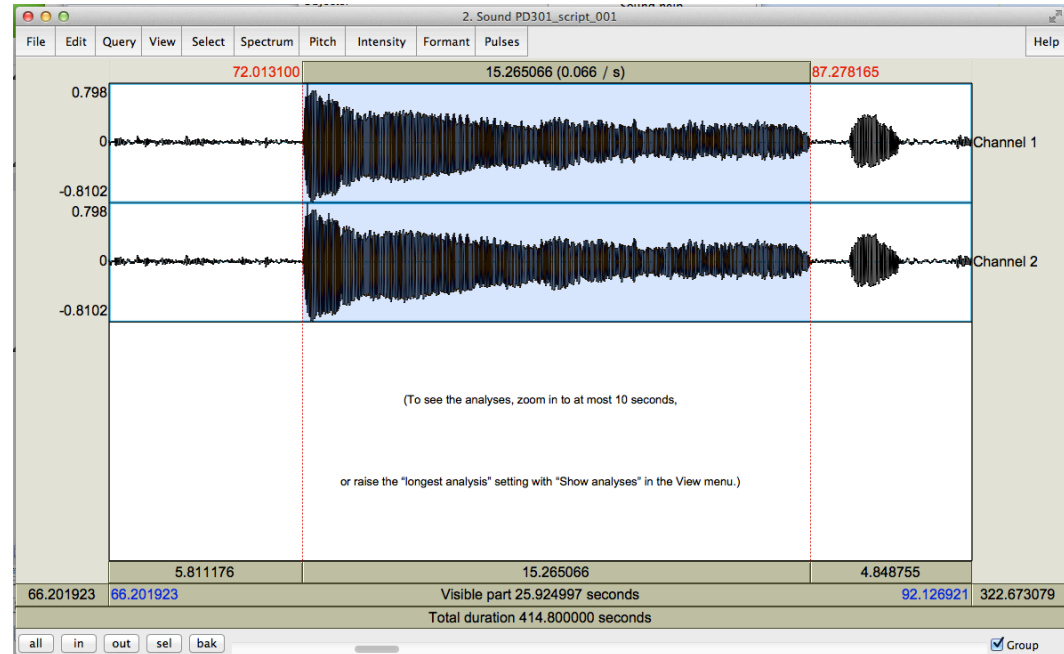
2. Sound PD301_script_001

File Edit Query View Select Spectrum Pitch Intensity Formant Pulses Help

72.013100 15.265066 (0.066 / s) 87.278165

0.798
0
-0.8102
Channel 1

0.798
0
-0.8102
Channel 2

(To see the analyses, zoom in to at most 10 seconds,

or raise the "longest analysis" setting with "Show analyses" in the View menu.)

5.811176 15.265066 4.848755

66.201923 66.201923 Visible part 25.924997 seconds 92.126921 322.673079

Total duration 414.800000 seconds

all in out sel bak Group